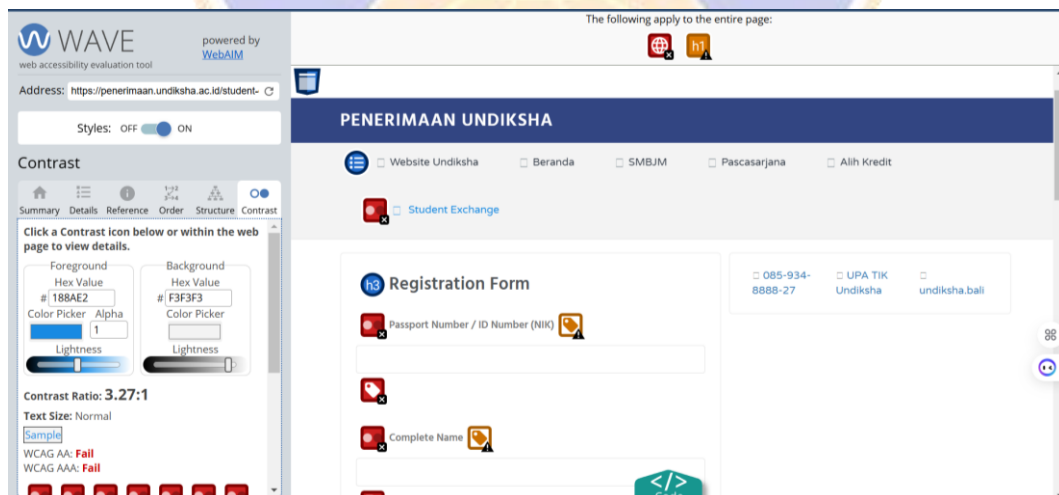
WAVE
web accessibility evaluation tool
powered by WebAIM

Address: https://penerimaan.undiksha.ac.id/student-

Styles: OFF ON

Contrast

Summary Details Reference Order Structure Contrast

Click a Contrast icon below or within the web page to view details.

Foreground
Hex Value
# 188AE2
Color Picker Alpha
1
Lightness

Background
Hex Value
# F3F3F3
Color Picker
Lightness

Contrast Ratio: 3.27:1
Text Size: Normal
Sample
WCAG AA: Fail
WCAG AAA: Fail

The following apply to the entire page:
h1

PENERIMAAN UNDIKSHA

Website Undiksha Beranda SMBJM Pascasarjana Alih Kredit
Student Exchange

h3 Registration Form
Passport Number / ID Number (NIK)
Complete Name

085-934-8888-27
UPA TIK Undiksha
undiksha.bali